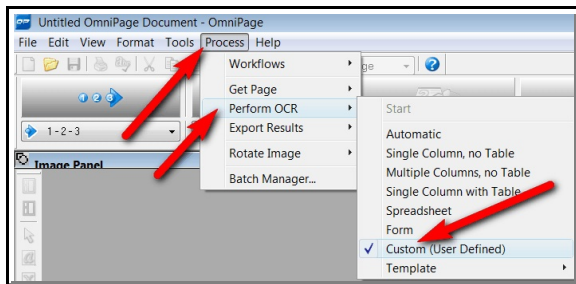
Untitled OmniPage Document - OmniPage

File Edit View Format Tools Process Help

1-2-3

Image Panel

Workflows
Get Page
Perform OCR
Export Results
Rotate Image
Batch Manager...

Start
Automatic
Single Column, no Table
Multiple Columns, no Table
Single Column with Table
Spreadsheet
Form
✓ Custom (User Defined)
Template